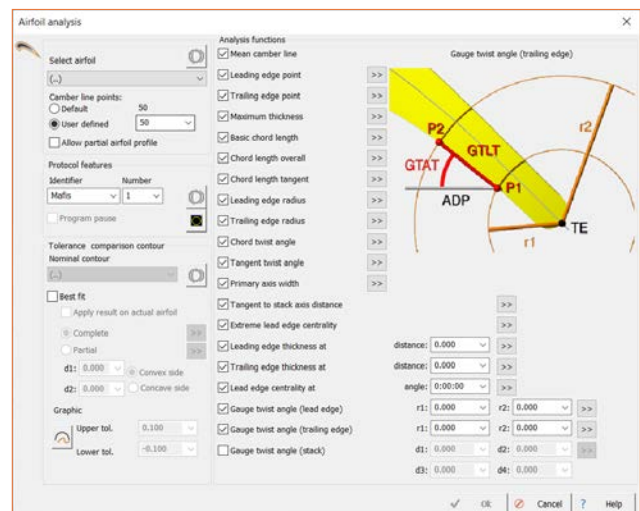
Airfoil analysis

Select airfoil

(...)

Camber line points:
Default 50
User defined 50

Allow partial airfoil profile

Protocol features
Identifier Number
Mafis 1

Program pause

Tolerance comparison contour
Nominal contour
(...)

Best fit
Apply result on actual airfoil
Complete
Partial
d1: 0.000 Convex side
d2: 0.000 Concave side

Graphic
Upper tol. 0.100
Lower tol. -0.100

Analysis functions
Mean camber line
Leading edge point >>
Trailing edge point >>
Maximum thickness >>
Basic chord length >>
Chord length overall >>
Chord length tangent >>
Leading edge radius >>
Trailing edge radius >>
Chord twist angle >>
Tangent twist angle >>
Primary axis width >>
Tangent to stack axis distance >>
Extreme lead edge centrality >>
Leading edge thickness at distance: 0.000 >>
Trailing edge thickness at distance: 0.000 >>
Lead edge centrality at angle: 0:00:00 >>
Gauge twist angle (lead edge) r1: 0.000 r2: 0.000 >>
Gauge twist angle (trailing edge) r1: 0.000 r2: 0.000 >>
Gauge twist angle (stack) d1: 0.000 d2: 0.000 >>
d3: 0.000 d4: 0.000

Gauge twist angle (trailing edge)
P2
GTAT
GTLT
P1
ADP
r2
r1
TE

Ok Cancel ? Help